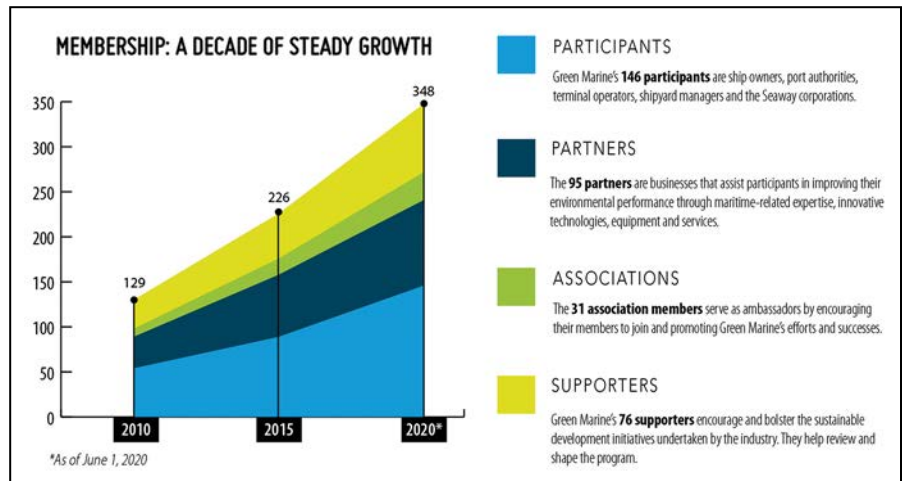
MEMBERSHIP: A DECADE OF STEADY GROWTH

350
300
250
200
150
100
50
0

129
226
348

2010
2015
2020*

*As of June 1, 2020

PARTICIPANTS

Green Marine's **146 participants** are ship owners, port authorities, terminal operators, shipyard managers and the Seaway corporations.

PARTNERS

The **95 partners** are businesses that assist participants in improving their environmental performance through maritime-related expertise, innovative technologies, equipment and services.

ASSOCIATIONS

The **31 association members** serve as ambassadors by encouraging their members to join and promoting Green Marine's efforts and successes.

SUPPORTERS

Green Marine's **76 supporters** encourage and bolster the sustainable development initiatives undertaken by the industry. They help review and shape the program.